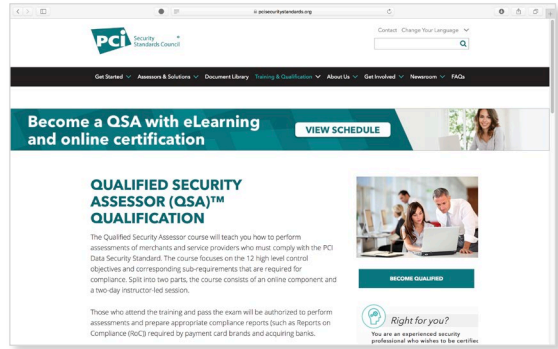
pcisecuritystandards.org

PCI Security Standards Council

Contact Change Your Language

Get Started Assessors & Solutions Document Library Training & Qualification About Us Get Involved Newsroom FAQs

Become a QSA with eLearning and online certification

VIEW SCHEDULE

QUALIFIED SECURITY ASSESSOR (QSA)™ QUALIFICATION

The Qualified Security Assessor course will teach you how to perform assessments of merchants and service providers who must comply with the PCI Data Security Standard. The course focuses on the 12 high level control objectives and corresponding sub-requirements that are required for compliance. Split into two parts, the course consists of an online component and a two-day instructor-led session.

Those who attend the training and pass the exam will be authorized to perform assessments and prepare appropriate compliance reports (such as Reports on Compliance (RoC)) required by payment card brands and acquiring banks.

BECOME QUALIFIED

Right for you?

You are an experienced security professional who wishes to be certifie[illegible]